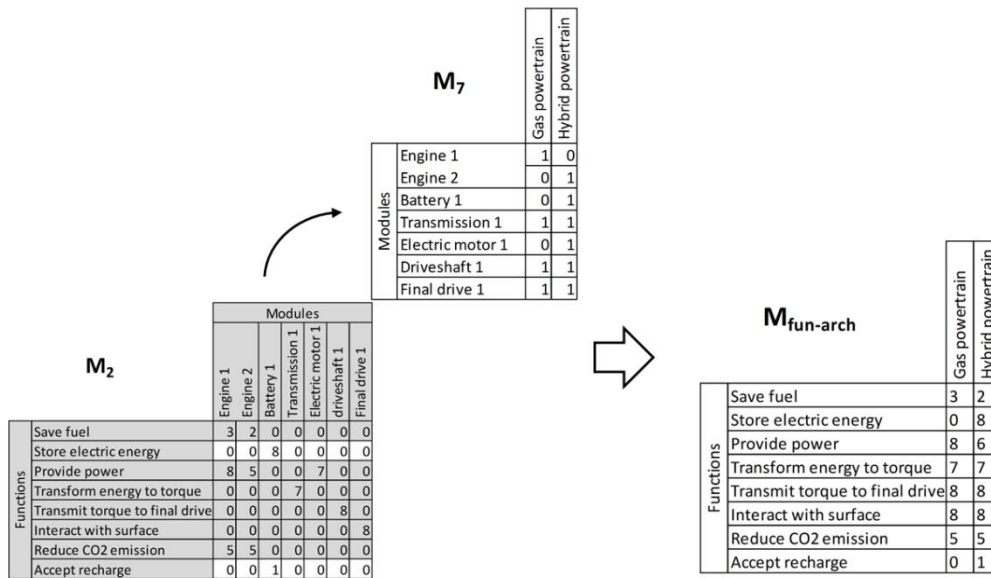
$M_7$

| | | Gas powertrain | Hybrid powertrain |
|---|---|---|---|
| Modules | Engine 1 | 1 | 0 |
| | Engine 2 | 0 | 1 |
| | Battery 1 | 0 | 1 |
| | Transmission 1 | 1 | 1 |
| | Electric motor 1 | 0 | 1 |
| | Driveshaft 1 | 1 | 1 |
| | Final drive 1 | 1 | 1 |

$M_2$

| | Modules | | | | | | | |
|---|---|---|---|---|---|---|---|---|
| | | Engine 1 | Engine 2 | Battery 1 | Transmission 1 | Electric motor 1 | driveshaft 1 | Final drive 1 |
| Functions | Save fuel | 3 | 2 | 0 | 0 | 0 | 0 | 0 |
| | Store electric energy | 0 | 0 | 8 | 0 | 0 | 0 | 0 |
| | Provide power | 8 | 5 | 0 | 0 | 7 | 0 | 0 |
| | Transform energy to torque | 0 | 0 | 0 | 7 | 0 | 0 | 0 |
| | Transmit torque to final drive | 0 | 0 | 0 | 0 | 0 | 8 | 0 |
| | Interact with surface | 0 | 0 | 0 | 0 | 0 | 0 | 8 |
| | Reduce CO2 emission | 5 | 5 | 0 | 0 | 0 | 0 | 0 |
| | Accept recharge | 0 | 0 | 1 | 0 | 0 | 0 | 0 |

$M_{fun\text{-}arch}$

| | | Gas powertrain | Hybrid powertrain |
|---|---|---|---|
| Functions | Save fuel | 3 | 2 |
| | Store electric energy | 0 | 8 |
| | Provide power | 8 | 6 |
| | Transform energy to torque | 7 | 7 |
| | Transmit torque to final drive | 8 | 8 |
| | Interact with surface | 8 | 8 |
| | Reduce CO2 emission | 5 | 5 |
| | Accept recharge | 0 | 1 |